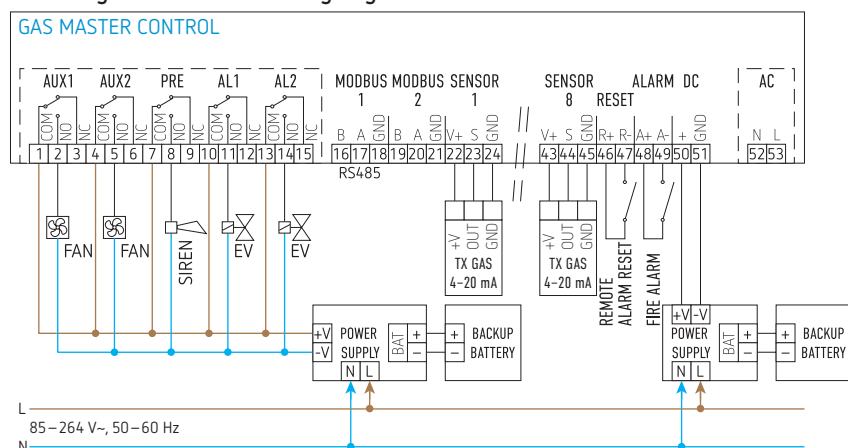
GAS MASTER CONTROL

AUX1 AUX2 PRE AL1 AL2

COM NO NC COM NO NC COM NO NC COM NO NC COM NO NC

1 2 3 4 5 6 7 8 9 10 11 12 13 14 15

MODBUS 1 MODBUS 2 SENSOR 1

B A GND B A GND V+ S GND

16 17 18 19 20 21 22 23 24

RS485

SENSOR 8 ALARM RESET DC

V+ S GND R+ R- A+ A- + GND

43 44 45 46 47 48 49 50 51

AC

N L

52 53

FAN FAN SIREN EV EV

+V OUT GND
TX GAS
4-20 mA

+V OUT GND
TX GAS
4-20 mA

REMOTE ALARM RESET

FIRE ALARM

+V -V POWER SUPPLY N L BAT + - + - BACKUP BATTERY

+V -V POWER SUPPLY N L BAT + - + - BACKUP BATTERY

L
85 – 264 V~, 50 – 60 Hz
N